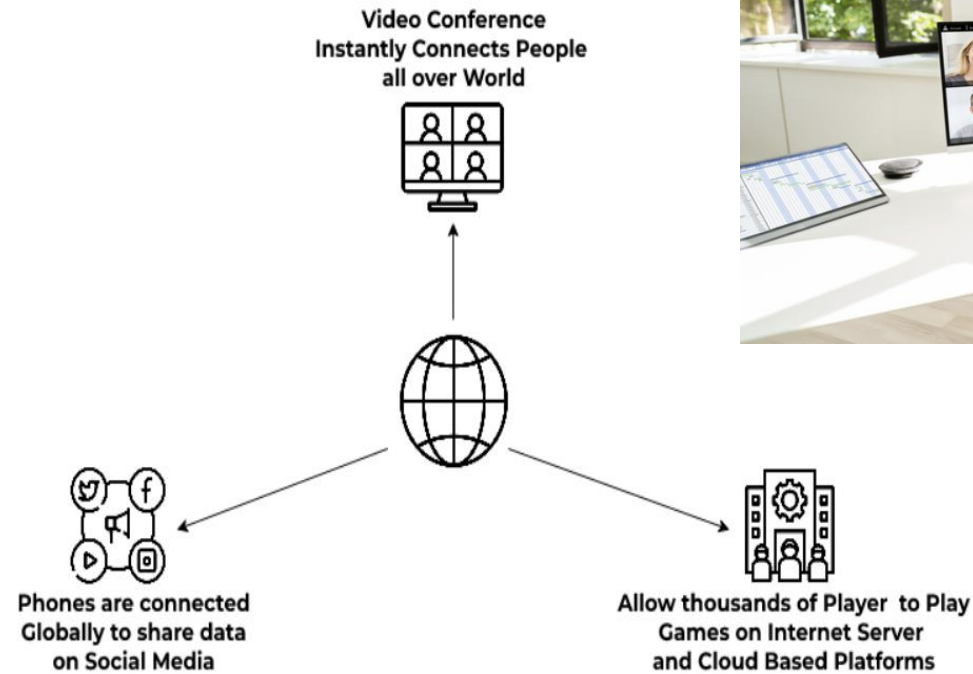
Video Conference
Instantly Connects People
all over World

Phones are connected
Globally to share data
on Social Media

Allow thousands of Player to Play
Games on Internet Server
and Cloud Based Platforms